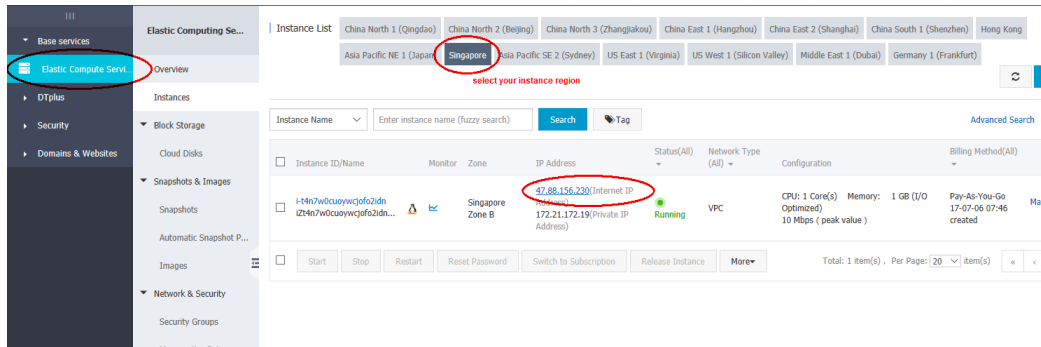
Base services

Elastic Compute Servi

DTplus

Security

Domains & Websites

Elastic Computing Se...

Overview

Instances

Block Storage

Cloud Disks

Snapshots & Images

Snapshots

Automatic Snapshot P...

Images

Network & Security

Security Groups

Instance List

China North 1 (Qingdao) | China North 2 (Beijing) | China North 3 (Zhangjiakou) | China East 1 (Hangzhou) | China East 2 (Shanghai) | China South 1 (Shenzhen) | Hong Kong

Asia Pacific NE 1 (Japan) | Singapore | Asia Pacific SE 2 (Sydney) | US East 1 (Virginia) | US West 1 (Silicon Valley) | Middle East 1 (Dubai) | Germany 1 (Frankfurt)

select your instance region

Instance Name | Enter instance name (fuzzy search) | Search | Tag | Advanced Search

| Instance ID/Name | Monitor | Zone | IP Address | Status(All) | Network Type (All) | Configuration | Billing Method(All) |
|---|---|---|---|---|---|---|---|
| i-t4n7w0cuoywcjofo2idn iZt4n7w0cuoywcjofo2idn... | | Singapore Zone B | 47.88.156.230(Internet IP Address) 172.21.172.19(Private IP Address) | Running | VPC | CPU: 1 Core(s) Memory: 1 GB (I/O Optimized) 10 Mbps ( peak value ) | Pay-As-You-Go 17-07-06 07:46 created |

Start | Stop | Restart | Reset Password | Switch to Subscription | Release Instance | More

Total: 1 item(s) , Per Page: 20 item(s) | «